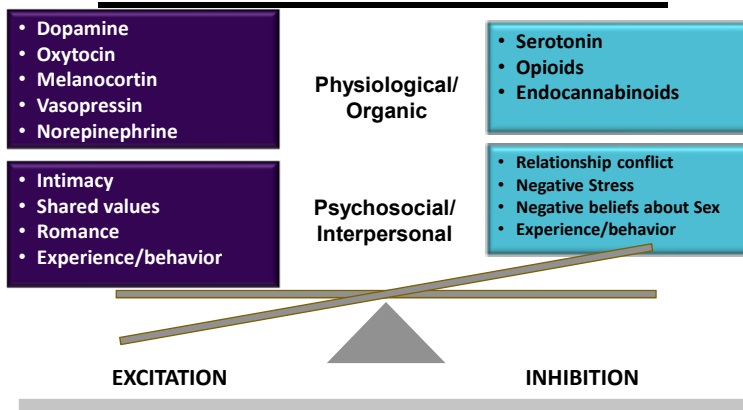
• Dopamine
• Oxytocin
• Melanocortin
• Vasopressin
• Norepinephrine

Physiological/ Organic

• Serotonin
• Opioids
• Endocannabinoids

• Intimacy
• Shared values
• Romance
• Experience/behavior

Psychosocial/ Interpersonal

• Relationship conflict
• Negative Stress
• Negative beliefs about Sex
• Experience/behavior

EXCITATION

INHIBITION